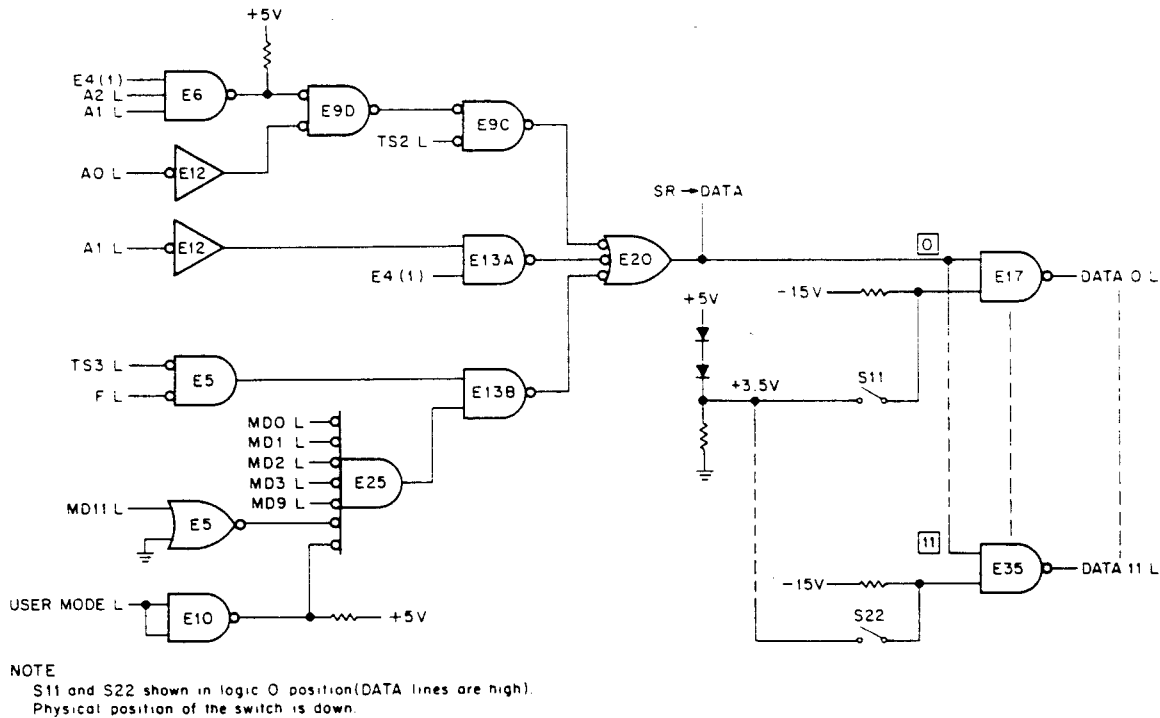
+5V

E4 (1)
A2 L
A1 L
E6
E9D
E9C
TS2 L
A0 L
E12
SR → DATA
A1 L
E12
E13A
E4 (1)
E20
0
E17
DATA 0 L
-15V
+5V
TS3 L
F L
E5
E13B
+3.5V
S11
MD0 L
MD1 L
MD2 L
MD3 L
MD9 L
E25
MD11 L
E5
11
E35
DATA 11 L
-15V
USER MODE L
E10
+5V
S22

NOTE
S11 and S22 shown in logic 0 position (DATA lines are high).
Physical position of the switch is down.